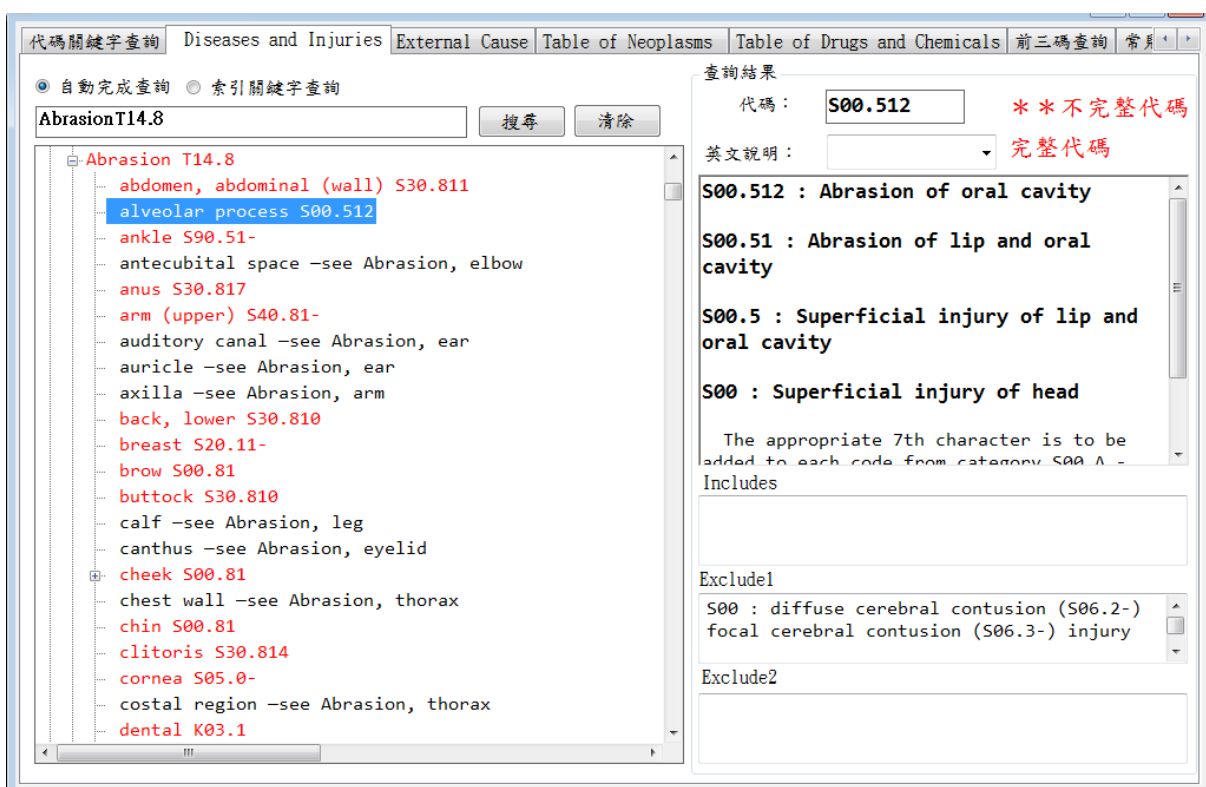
代碼關鍵字查詢 | Diseases and Injuries | External Cause | Table of Neoplasms | Table of Drugs and Chemicals | 前三碼查詢 | 常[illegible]

自動完成查詢　索引關鍵字查詢

AbrasionT14.8

搜尋　清除

Abrasion T14.8
abdomen, abdominal (wall) S30.811
alveolar process S00.512
ankle S90.51-
antecubital space —see Abrasion, elbow
anus S30.817
arm (upper) S40.81-
auditory canal —see Abrasion, ear
auricle —see Abrasion, ear
axilla —see Abrasion, arm
back, lower S30.810
breast S20.11-
brow S00.81
buttock S30.810
calf —see Abrasion, leg
canthus —see Abrasion, eyelid
cheek S00.81
chest wall —see Abrasion, thorax
chin S00.81
clitoris S30.814
cornea S05.0-
costal region —see Abrasion, thorax
dental K03.1

查詢結果

代碼： S00.512　＊＊不完整代碼

英文說明：　完整代碼

S00.512 : Abrasion of oral cavity

S00.51 : Abrasion of lip and oral cavity

S00.5 : Superficial injury of lip and oral cavity

S00 : Superficial injury of head

The appropriate 7th character is to be added to each code from category S00 A -

Includes

Exclude1

S00 : diffuse cerebral contusion (S06.2-) focal cerebral contusion (S06.3-) injury

Exclude2